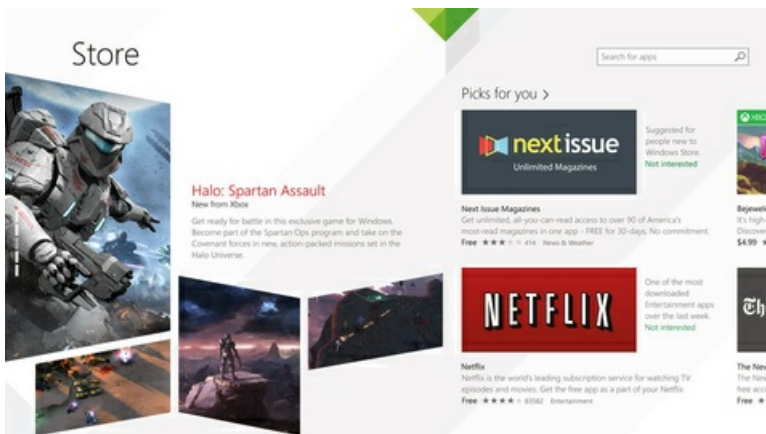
Store

Search for apps

Picks for you >

Halo: Spartan Assault
New from Xbox

Get ready for battle in this exclusive game for Windows. Become part of the Spartan Ops program and take on the Covenant forces in new, action-packed missions set in the Halo Universe.

next issue
Unlimited Magazines

Suggested for people new to Windows Store.
Not interested

Next Issue Magazines
Get unlimited, all-you-can-read access to over 90 of America's most-read magazines in one app - FREE for 30 days. No commitment.
Free ★★★ 414 News & Weather

NETFLIX

One of the most downloaded Entertainment apps over the last week.
Not interested

Netflix
Netflix is the world's leading subscription service for watching TV episodes and movies. Get the free app as a part of your Netflix
Free ★★★★ 83582 Entertainment

XBOX
Bejewel
It's high
Discover
$4.99

Th
The New
The New
has been
Free